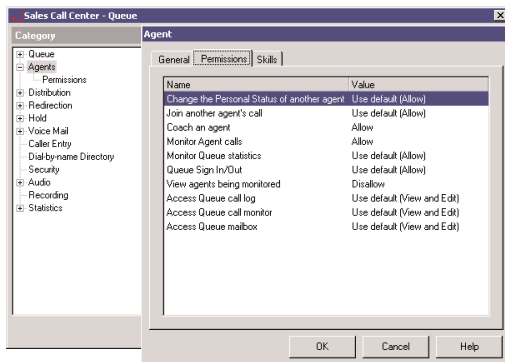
Sales Call Center - Queue

Category

Queue
Agents
Permissions
Distribution
Redirection
Hold
Voice Mail
Caller Entry
Dial-by-name Directory
Security
Audio
Recording
Statistics

Agent

General | Permissions | Skills

| Name | Value |
|---|---|
| Change the Personal Status of another agent | Use default (Allow) |
| Join another agent's call | Use default (Allow) |
| Coach an agent | Allow |
| Monitor Agent calls | Allow |
| Monitor Queue statistics | Use default (Allow) |
| Queue Sign In/Out | Use default (Allow) |
| View agents being monitored | Disallow |
| Access Queue call log | Use default (View and Edit) |
| Access Queue call monitor | Use default (View and Edit) |
| Access Queue mailbox | Use default (View and Edit) |

OK | Cancel | Help